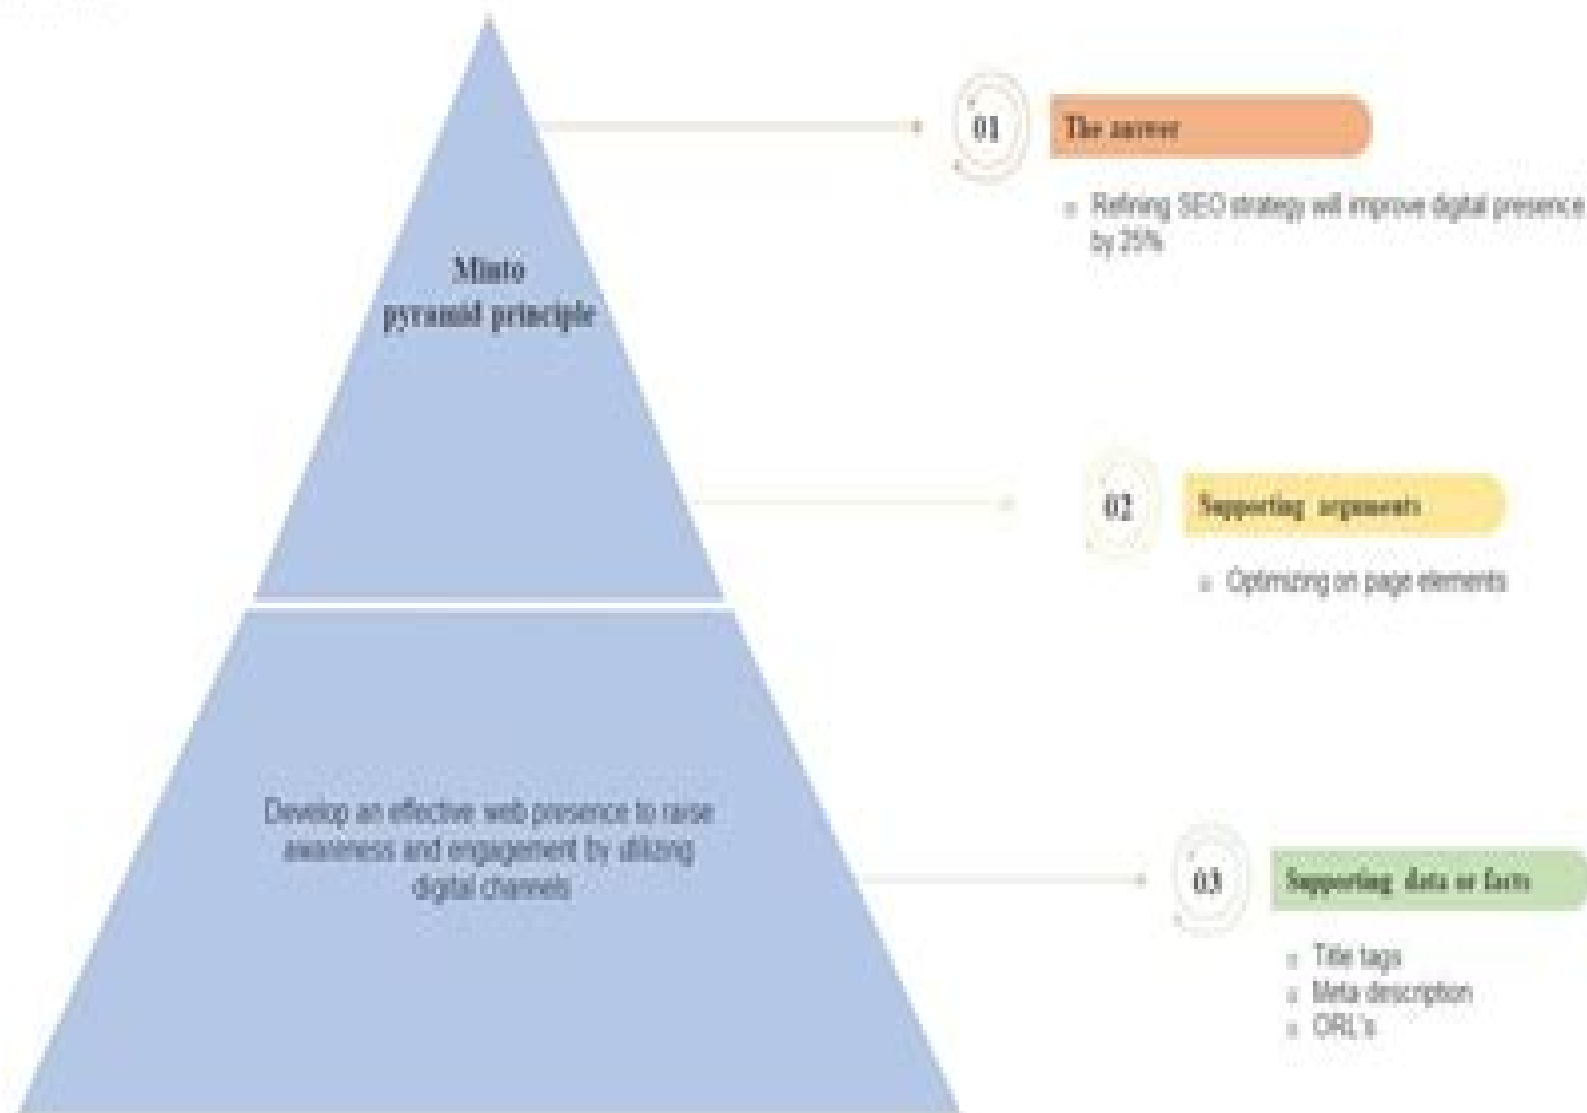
Minto pyramid principle

Develop an effective web presence to raise awareness and engagement by utilizing digital channels

01

The answer

- Refining SEO strategy will improve digital presence by 25%

02

Supporting arguments

- Optimizing on page elements

03

Supporting data or facts

- Title tags
- Meta description
- ORL's